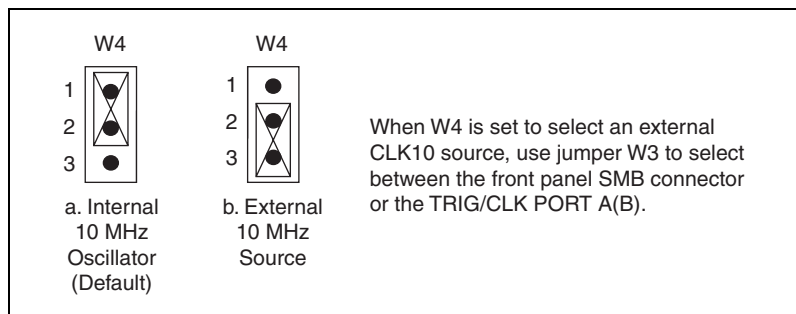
W4

1
2
3

a. Internal 10 MHz Oscillator (Default)

W4

1
2
3

b. External 10 MHz Source

When W4 is set to select an external CLK10 source, use jumper W3 to select between the front panel SMB connector or the TRIG/CLK PORT A(B).